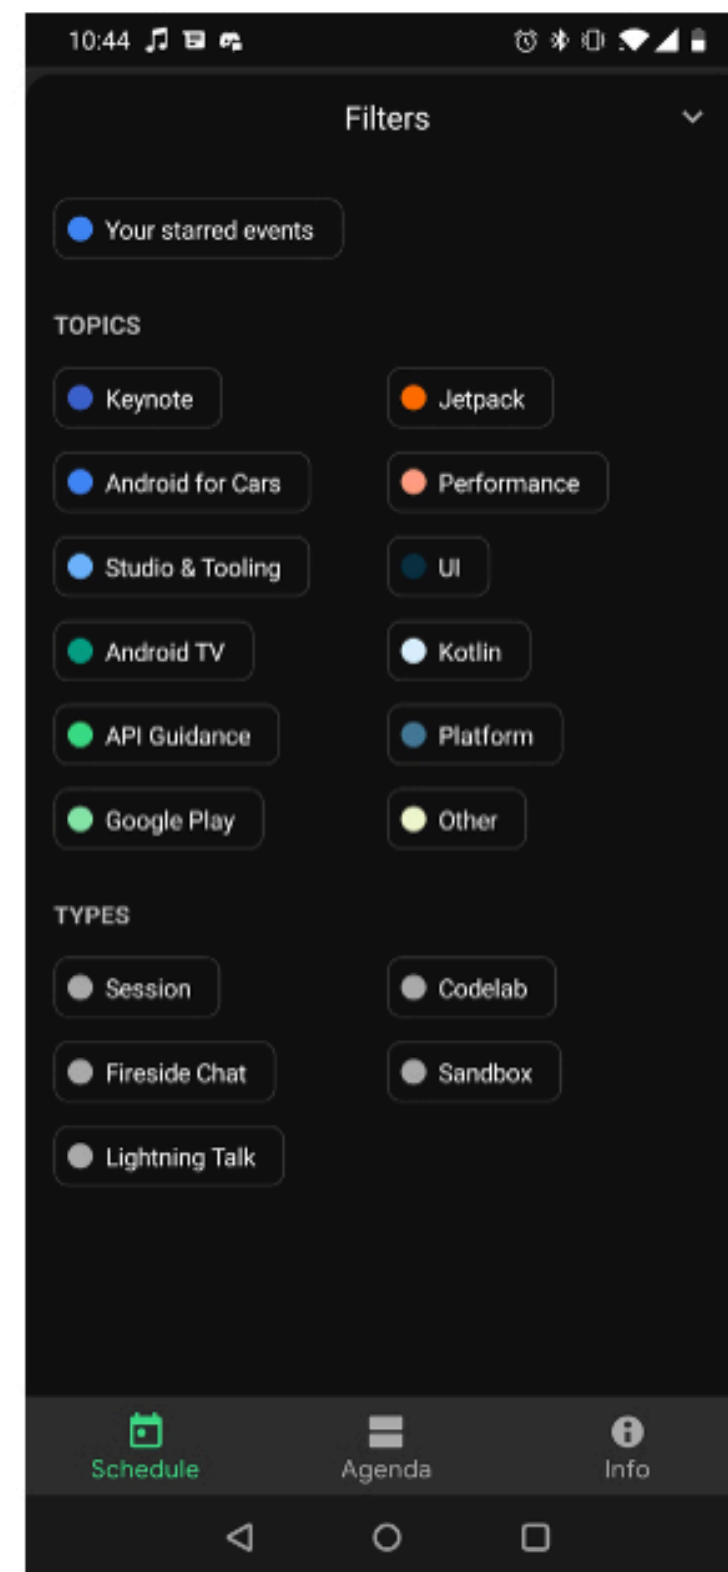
10:44

Filters

Your starred events

TOPICS

Keynote

Jetpack

Android for Cars

Performance

Studio & Tooling

UI

Android TV

Kotlin

API Guidance

Platform

Google Play

Other

TYPES

Session

Codelab

Fireside Chat

Sandbox

Lightning Talk

Schedule

Agenda

Info